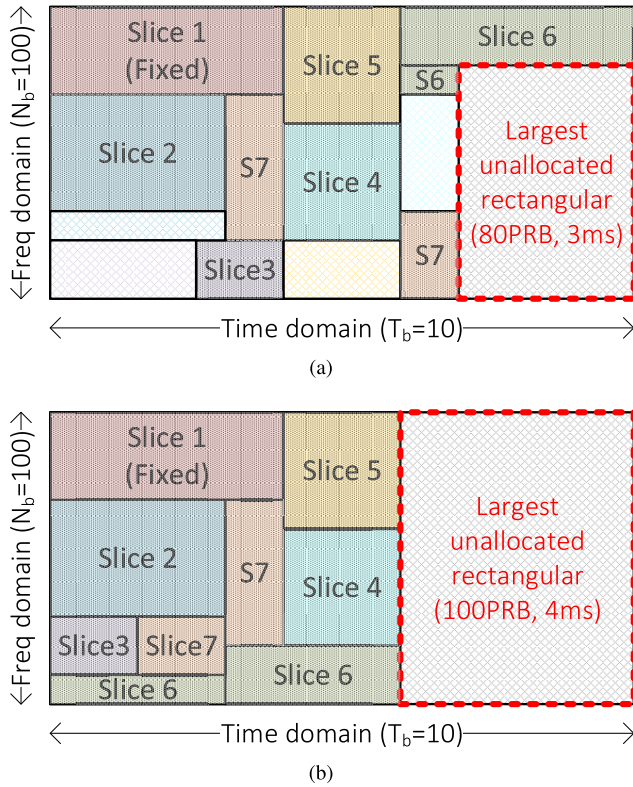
Freq domain ($N_b$=100)

Slice 1 (Fixed)

Slice 5

Slice 6

S6

Slice 2

S7

Slice 4

Largest unallocated rectangular (80PRB, 3ms)

Slice3

S7

Time domain ($T_b$=10)

(a)

Freq domain ($N_b$=100)

Slice 1 (Fixed)

Slice 5

Slice 2

S7

Slice 4

Largest unallocated rectangular (100PRB, 4ms)

Slice3

Slice7

Slice 6

Slice 6

Time domain ($T_b$=10)

(b)